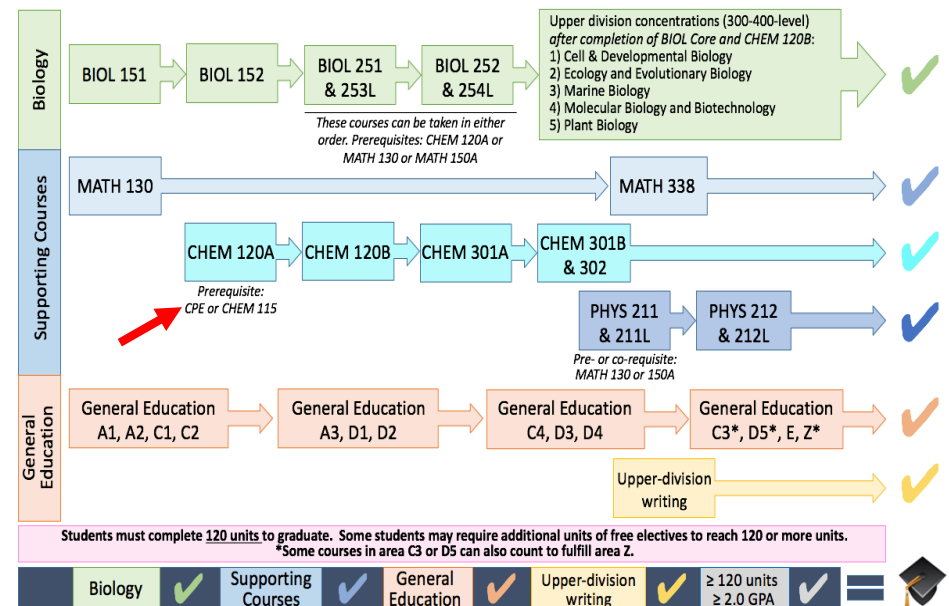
Biology

BIOL 151

BIOL 152

BIOL 251 & 253L

BIOL 252 & 254L

These courses can be taken in either order. Prerequisites: CHEM 120A or MATH 130 or MATH 150A

Upper division concentrations (300-400-level) after completion of BIOL Core and CHEM 120B:
1) Cell & Developmental Biology
2) Ecology and Evolutionary Biology
3) Marine Biology
4) Molecular Biology and Biotechnology
5) Plant Biology

Supporting Courses

MATH 130

MATH 338

CHEM 120A

CHEM 120B

CHEM 301A

CHEM 301B & 302

Prerequisite: CPE or CHEM 115

PHYS 211 & 211L

PHYS 212 & 212L

Pre- or co-requisite: MATH 130 or 150A

General Education

General Education A1, A2, C1, C2

General Education A3, D1, D2

General Education C4, D3, D4

General Education C3*, D5*, E, Z*

Upper-division writing

Students must complete 120 units to graduate. Some students may require additional units of free electives to reach 120 or more units.
*Some courses in area C3 or D5 can also count to fulfill area Z.

Biology

Supporting Courses

General Education

Upper-division writing

≥ 120 units ≥ 2.0 GPA